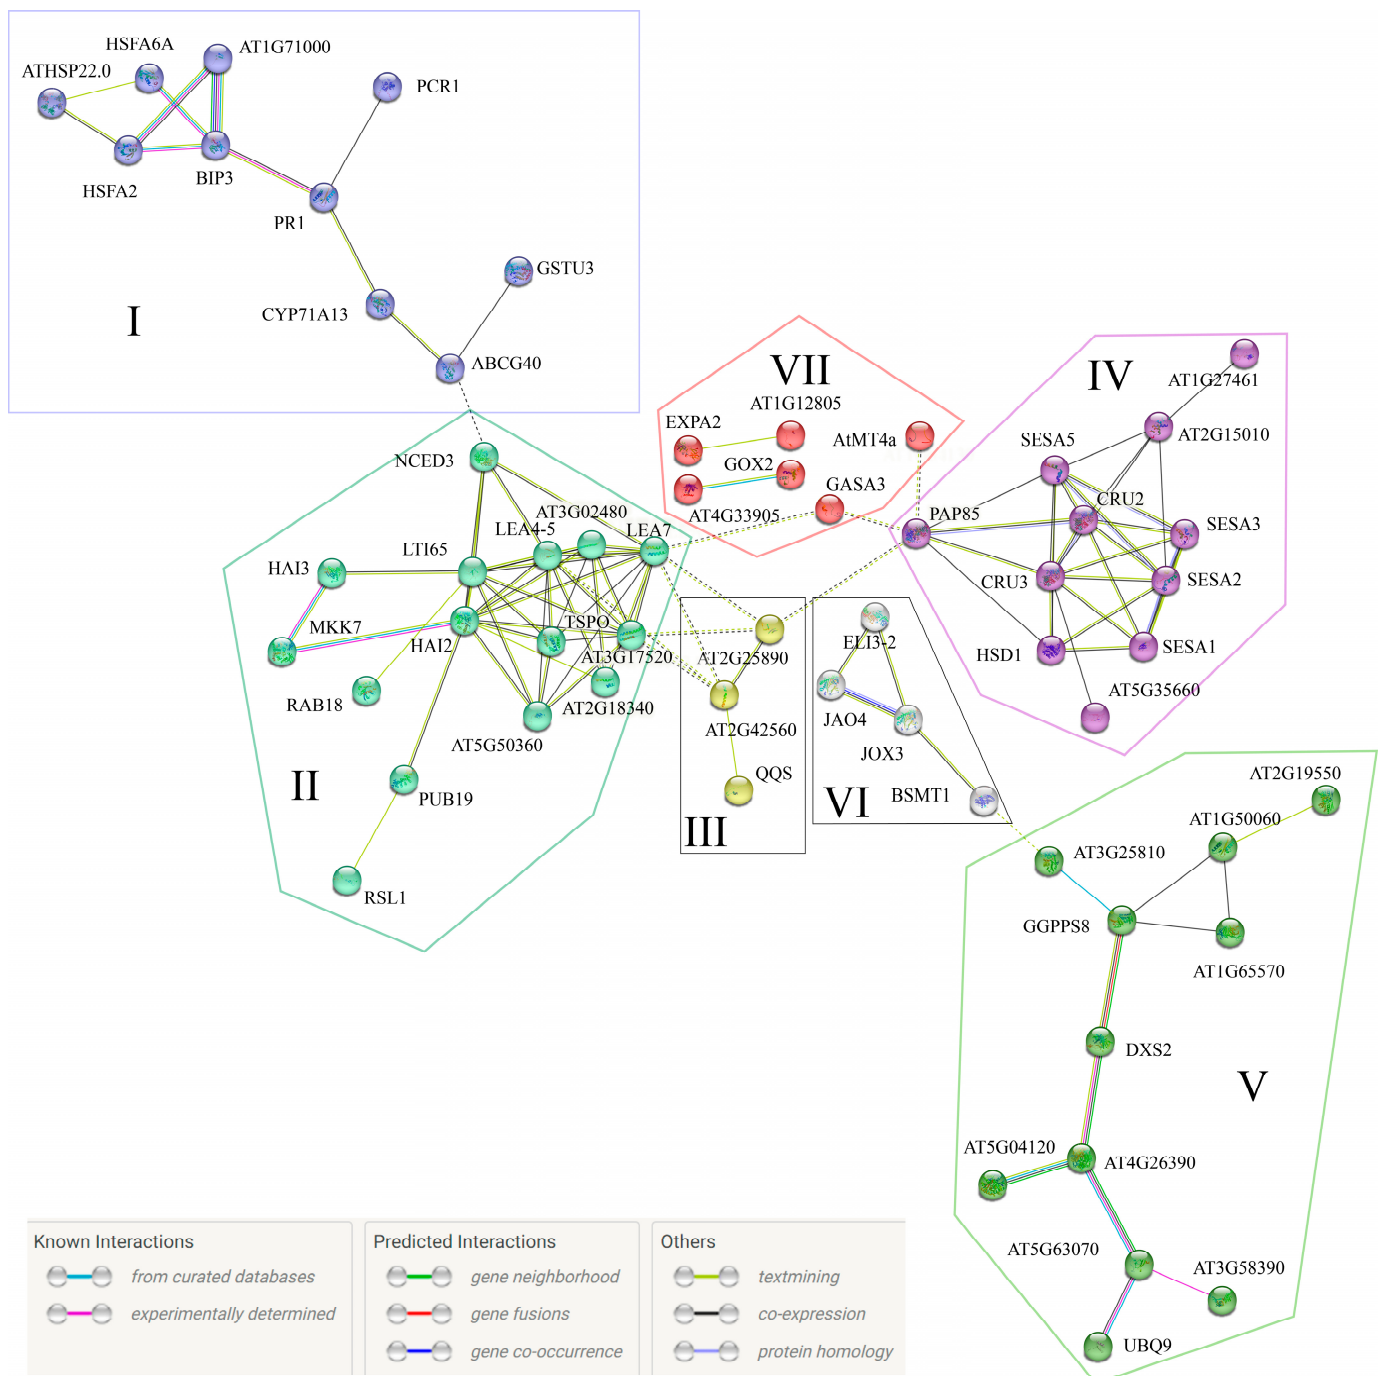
HSFA6A
AT1G71000
ATHSP22.0
PCR1
HSFA2
BIP3
PR1
GSTU3
I
CYP71A13
ABCG40

VII
AT1G12805
EXPA2
AtMT4a
GOX2
GASA3
AT4G33905

IV
AT1G27461
SESA5
AT2G15010
CRU2
PAP85
SESA3
CRU3
SESA2
HSD1
SESA1
AT5G35660

NCED3
AT3G02480
LEA4-5
LEA7
LTI65
HAI3
MKK7
TSPO
HAI2
AT3G17520
RAB18
AT2G18340
AT5G50360
II
PUB19
RSL1

AT2G25890
AT2G42560
QQS
III

ELI3-2
JAO4
JOX3
VI
BSMT1

AT2G19550
AT1G50060
AT3G25810
GGPPS8
AT1G65570
DXS2
V
AT5G04120
AT4G26390
AT5G63070
AT3G58390
UBQ9

Known Interactions
from curated databases
experimentally determined

Predicted Interactions
gene neighborhood
gene fusions
gene co-occurrence

Others
textmining
co-expression
protein homology